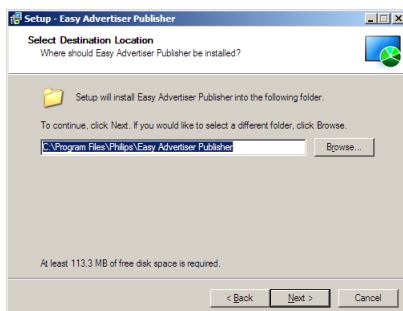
Setup - Easy Advertiser Publisher

Select Destination Location
Where should Easy Advertiser Publisher be installed?

Setup will install Easy Advertiser Publisher into the following folder.

To continue, click Next. If you would like to select a different folder, click Browse.

C:\Program Files\Philips\Easy Advertiser Publisher

Browse...

At least 113.3 MB of free disk space is required.

< Back

Next >

Cancel